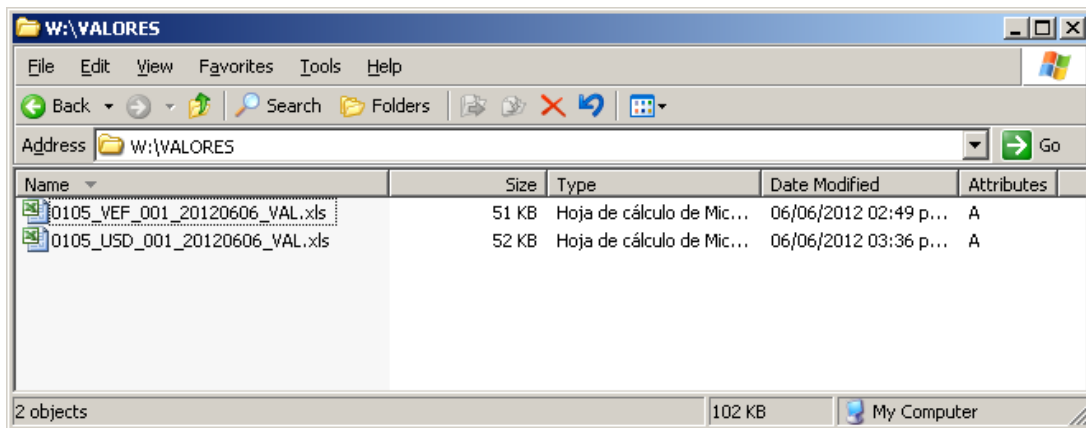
W:\VALORES

File Edit View Favorites Tools Help

Back Search Folders

Address W:\VALORES Go

| Name | Size | Type | Date Modified | Attributes |
|---|---|---|---|---|
| 0105_VEF_001_20120606_VAL.xls | 51 KB | Hoja de cálculo de Mic... | 06/06/2012 02:49 p... | A |
| 0105_USD_001_20120606_VAL.xls | 52 KB | Hoja de cálculo de Mic... | 06/06/2012 03:36 p... | A |

2 objects 102 KB My Computer